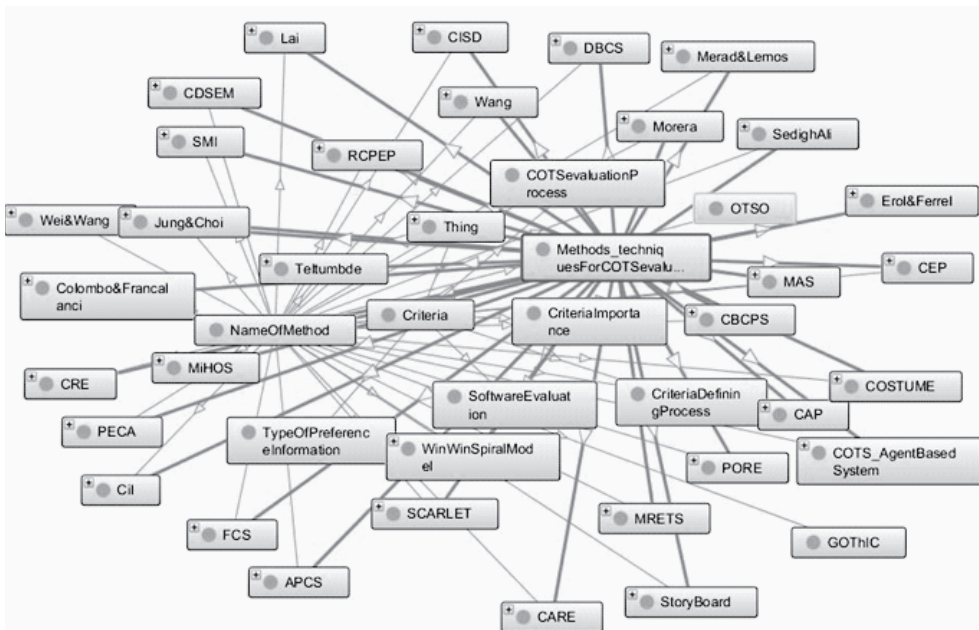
Lai
CISD
DBCS
Merad&Lemos
CDSEM
Wang
Morera
SMI
RCPEP
SedighAli
COTSevaluationProcess
OTSO
Erol&Ferrel
Wei&Wang
Jung&Choi
Thing
Methods_techniquesForCOTSevalu...
Teltumbde
CEP
MAS
Colombo&Francalanci
NameOfMethod
Criteria
CriteriaImportance
CBCPS
CRE
MiHOS
COSTUME
SoftwareEvaluation
CriteriaDefiningProcess
PECA
TypeOfPreferenceInformation
CAP
WinWinSpiralModel
COTS_AgentBasedSystem
PORE
Cil
SCARLET
MRETS
FCS
GOThIC
APCS
CARE
StoryBoard